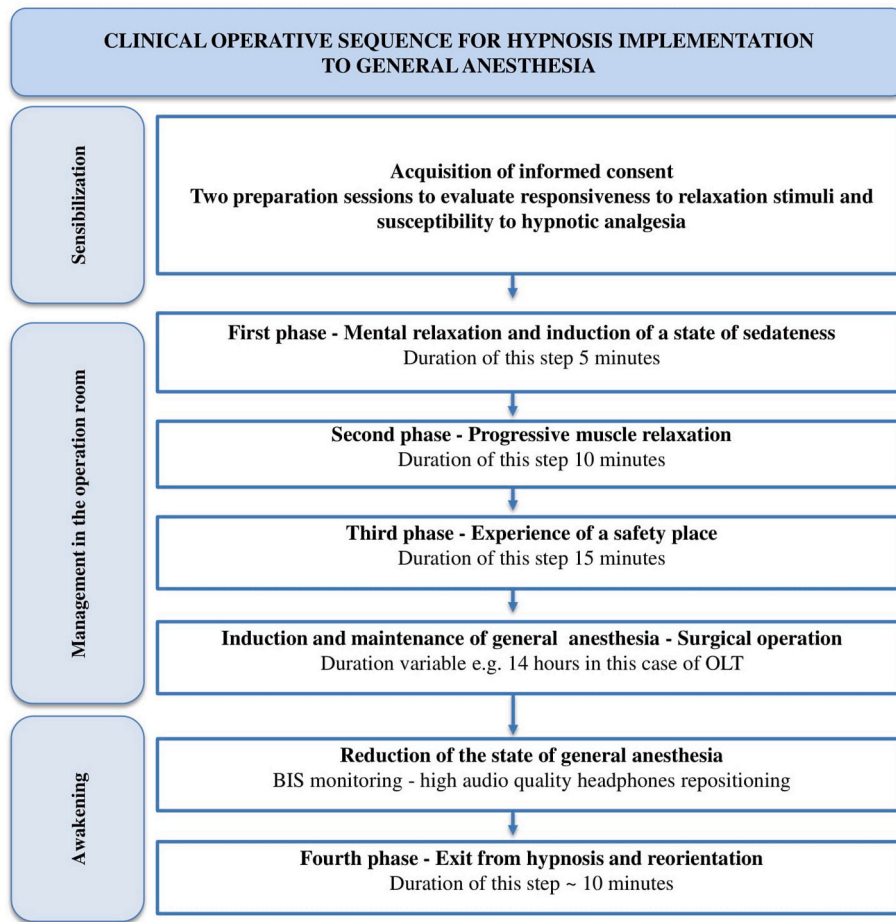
CLINICAL OPERATIVE SEQUENCE FOR HYPNOSIS IMPLEMENTATION TO GENERAL ANESTHESIA

Sensibilization

Acquisition of informed consent
Two preparation sessions to evaluate responsiveness to relaxation stimuli and susceptibility to hypnotic analgesia

Management in the operation room

First phase - Mental relaxation and induction of a state of sedateness
Duration of this step 5 minutes

Second phase - Progressive muscle relaxation
Duration of this step 10 minutes

Third phase - Experience of a safety place
Duration of this step 15 minutes

Induction and maintenance of general anesthesia - Surgical operation
Duration variable e.g. 14 hours in this case of OLT

Awakening

Reduction of the state of general anesthesia
BIS monitoring - high audio quality headphones repositioning

Fourth phase - Exit from hypnosis and reorientation
Duration of this step ~ 10 minutes